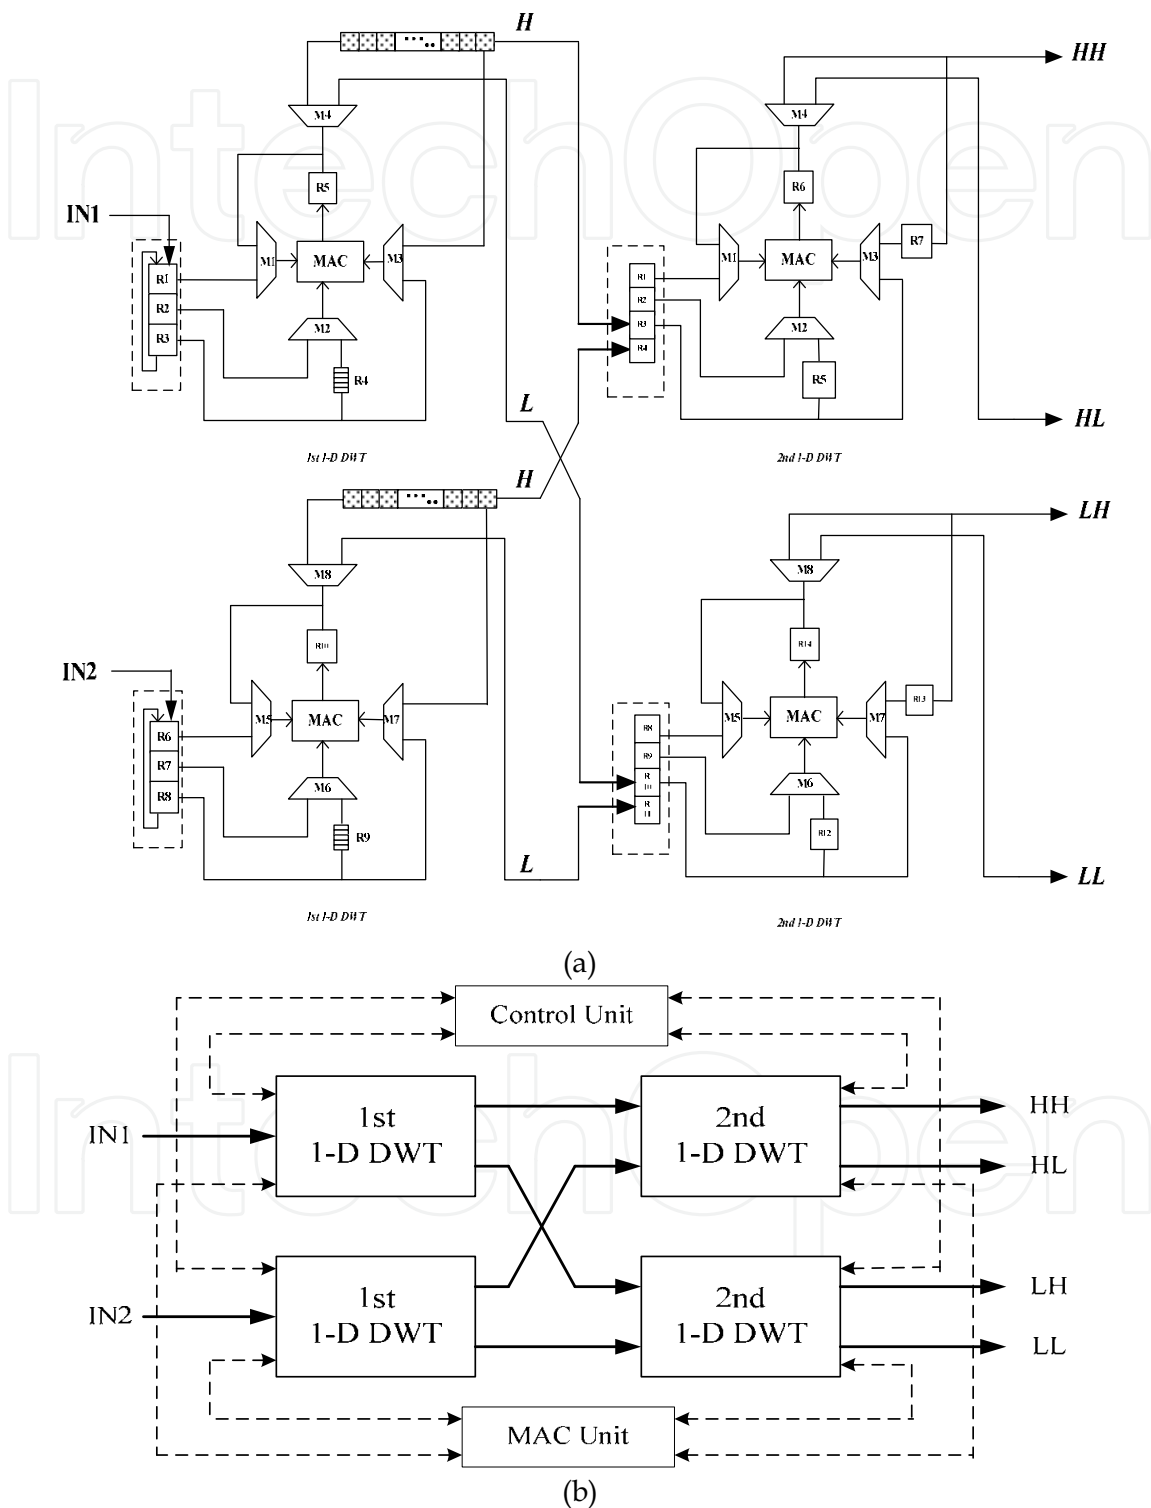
H
HH
M4
M4
R5
R6
IN1
MAC
MAC
R7
M1
M3
M1
M3
R1
R2
R3
R1
R2
R3
R4
M2
M2
R4
R5
L
HL
1st 1-D DWT
2nd 1-D DWT
H
LH
M8
M8
R10
R14
IN2
MAC
MAC
R13
M5
M7
M5
M7
R6
R7
R8
R8
R9
R10
R11
M6
M6
R9
R12
L
LL
1st 1-D DWT
2nd 1-D DWT
(a)
Control Unit
1st 1-D DWT
2nd 1-D DWT
HH
IN1
HL
1st 1-D DWT
2nd 1-D DWT
LH
IN2
LL
MAC Unit
(b)